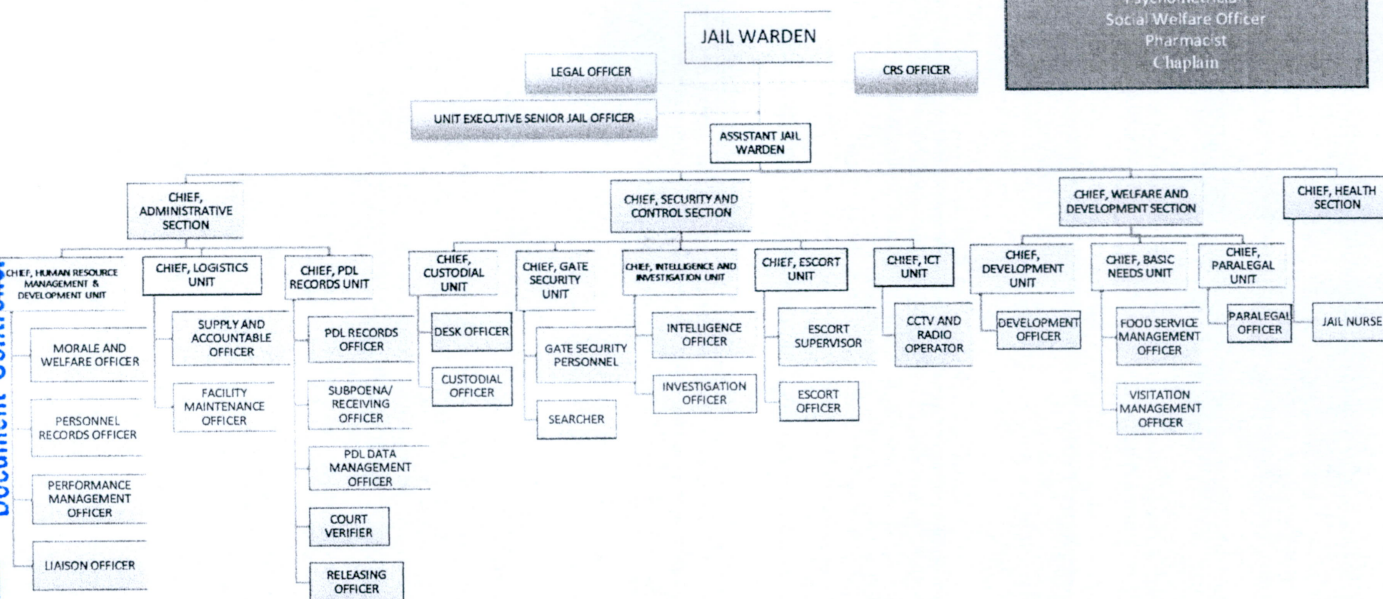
Psychometrician
Social Welfare Officer
Pharmacist
Chaplain

JAIL WARDEN

LEGAL OFFICER

CRS OFFICER

UNIT EXECUTIVE SENIOR JAIL OFFICER

ASSISTANT JAIL WARDEN

CHIEF, ADMINISTRATIVE SECTION

CHIEF, SECURITY AND CONTROL SECTION

CHIEF, WELFARE AND DEVELOPMENT SECTION

CHIEF, HEALTH SECTION

CHIEF, HUMAN RESOURCE MANAGEMENT & DEVELOPMENT UNIT

CHIEF, LOGISTICS UNIT

CHIEF, PDL RECORDS UNIT

CHIEF, CUSTODIAL UNIT

CHIEF, GATE SECURITY UNIT

CHIEF, INTELLIGENCE AND INVESTIGATION UNIT

CHIEF, ESCORT UNIT

CHIEF, ICT UNIT

CHIEF, DEVELOPMENT UNIT

CHIEF, BASIC NEEDS UNIT

CHIEF, PARALEGAL UNIT

MORALE AND WELFARE OFFICER

PERSONNEL RECORDS OFFICER

PERFORMANCE MANAGEMENT OFFICER

LIAISON OFFICER

SUPPLY AND ACCOUNTABLE OFFICER

FACILITY MAINTENANCE OFFICER

PDL RECORDS OFFICER

SUBPOENA/ RECEIVING OFFICER

PDL DATA MANAGEMENT OFFICER

COURT VERIFIER

RELEASING OFFICER

DESK OFFICER

CUSTODIAL OFFICER

GATE SECURITY PERSONNEL

SEARCHER

INTELLIGENCE OFFICER

INVESTIGATION OFFICER

ESCORT SUPERVISOR

ESCORT OFFICER

CCTV AND RADIO OPERATOR

DEVELOPMENT OFFICER

FOOD SERVICE MANAGEMENT OFFICER

VISITATION MANAGEMENT OFFICER

PARALEGAL OFFICER

JAIL NURSE

Document Controls